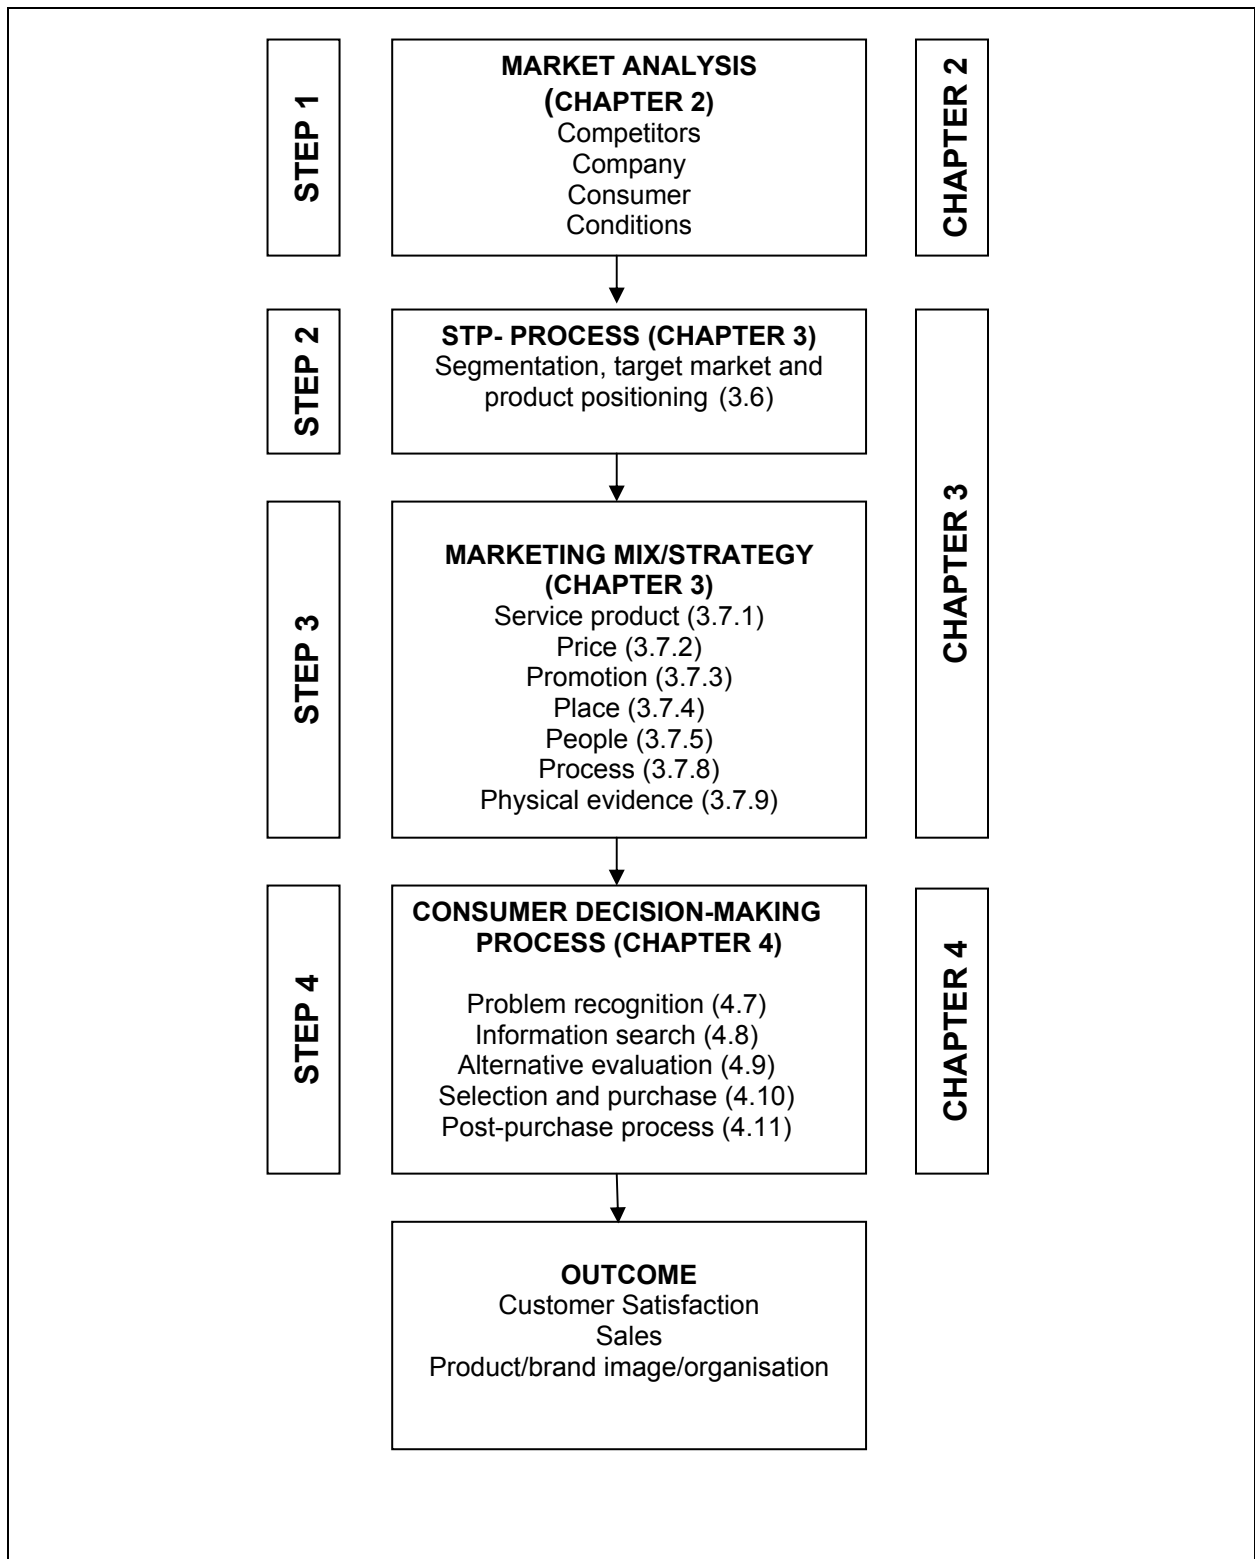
STEP 1

MARKET ANALYSIS (CHAPTER 2)
Competitors
Company
Consumer
Conditions

CHAPTER 2

STEP 2

STP- PROCESS (CHAPTER 3)
Segmentation, target market and product positioning (3.6)

STEP 3

MARKETING MIX/STRATEGY (CHAPTER 3)
Service product (3.7.1)
Price (3.7.2)
Promotion (3.7.3)
Place (3.7.4)
People (3.7.5)
Process (3.7.8)
Physical evidence (3.7.9)

CHAPTER 3

STEP 4

CONSUMER DECISION-MAKING PROCESS (CHAPTER 4)

Problem recognition (4.7)
Information search (4.8)
Alternative evaluation (4.9)
Selection and purchase (4.10)
Post-purchase process (4.11)

CHAPTER 4

OUTCOME
Customer Satisfaction
Sales
Product/brand image/organisation